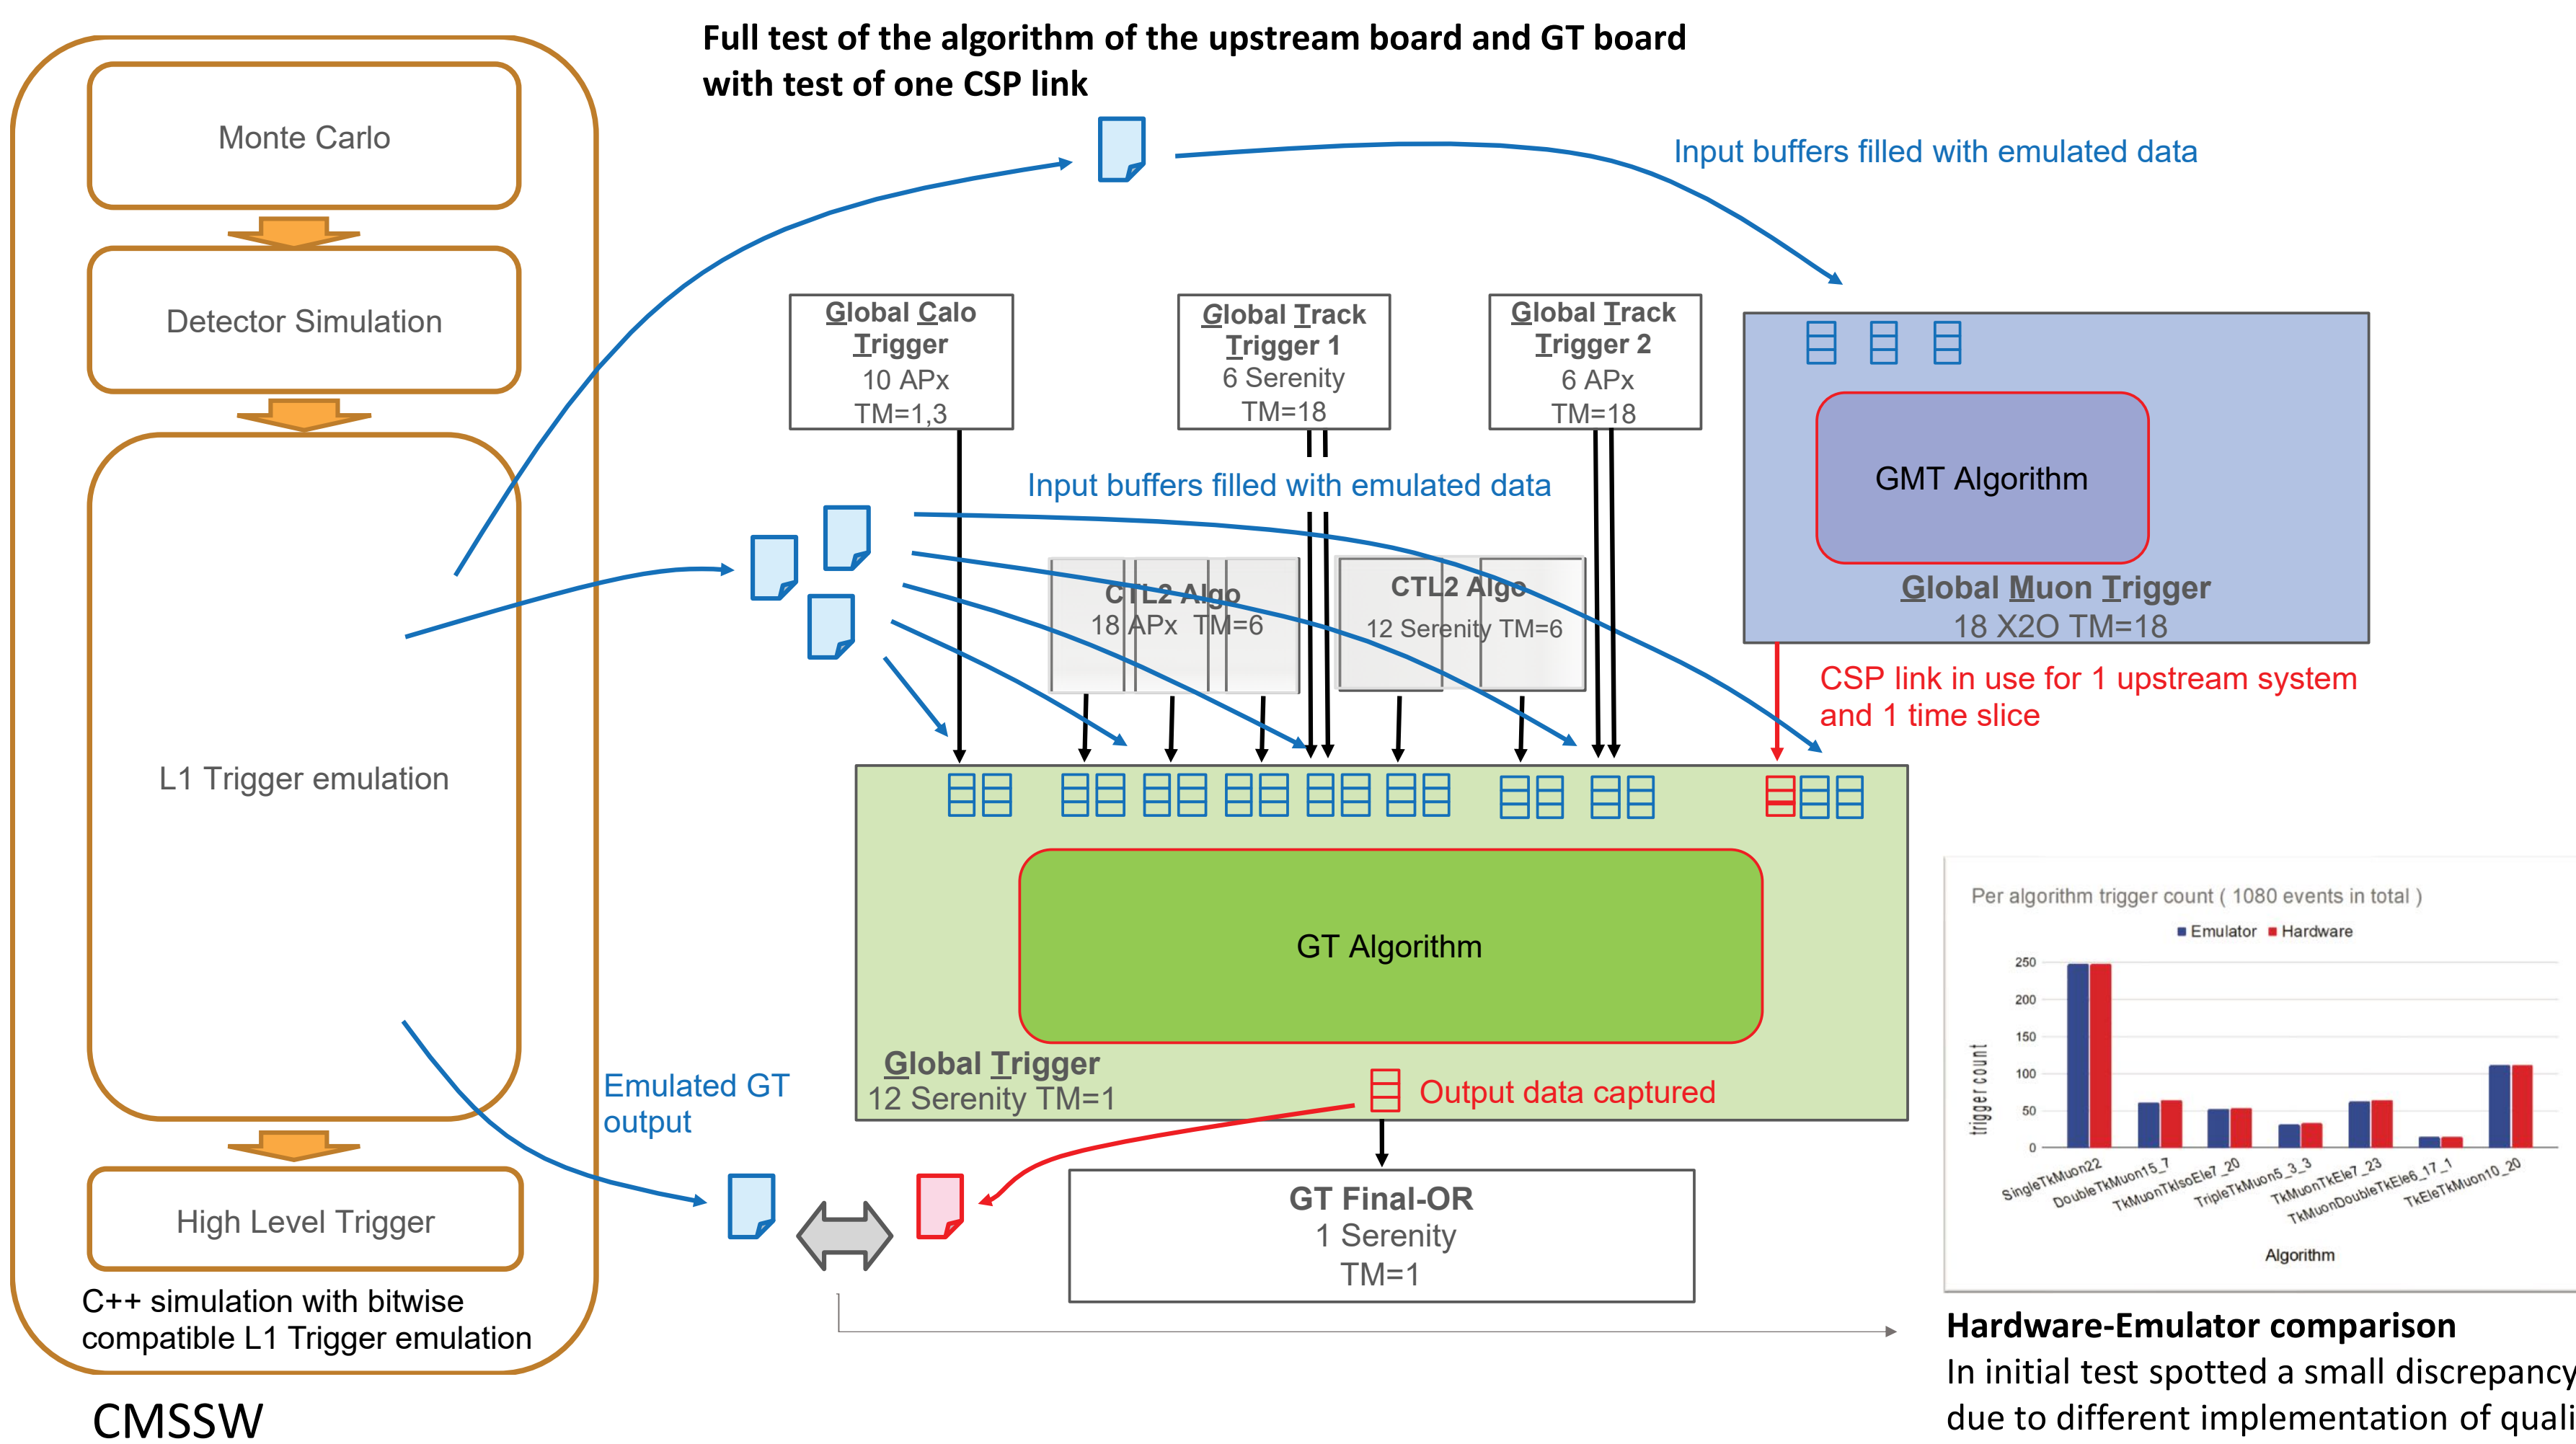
Full test of the algorithm of the upstream board and GT board with test of one CSP link

Monte Carlo

Detector Simulation

L1 Trigger emulation

High Level Trigger

C++ simulation with bitwise compatible L1 Trigger emulation

CMSSW

Input buffers filled with emulated data

Global Calo Trigger
10 APx
TM=1,3

Global Track Trigger 1
6 Serenity
TM=18

Global Track Trigger 2
6 APx
TM=18

GMT Algorithm

Global Muon Trigger
18 X2O TM=18

Input buffers filled with emulated data

CTL2 Algo
18 APx TM=6

CTL2 Algo
12 Serenity TM=6

CSP link in use for 1 upstream system and 1 time slice

GT Algorithm

Global Trigger
12 Serenity TM=1

Output data captured

Emulated GT output

GT Final-OR
1 Serenity
TM=1

Per algorithm trigger count ( 1080 events in total )
Emulator Hardware
250
200
150
100
50
0
trigger count
SingleTkMuon22
DoubleTkMuon15_7
TkMuonTkIsoEle7_20
TripleTkMuon5_3_3
TkMuonTkEle7_23
TkMuonDoubleTkEle6_17_1
TkEleTkMuon10_20
Algorithm

Hardware-Emulator comparison
In initial test spotted a small discrepancy due to different implementation of quali